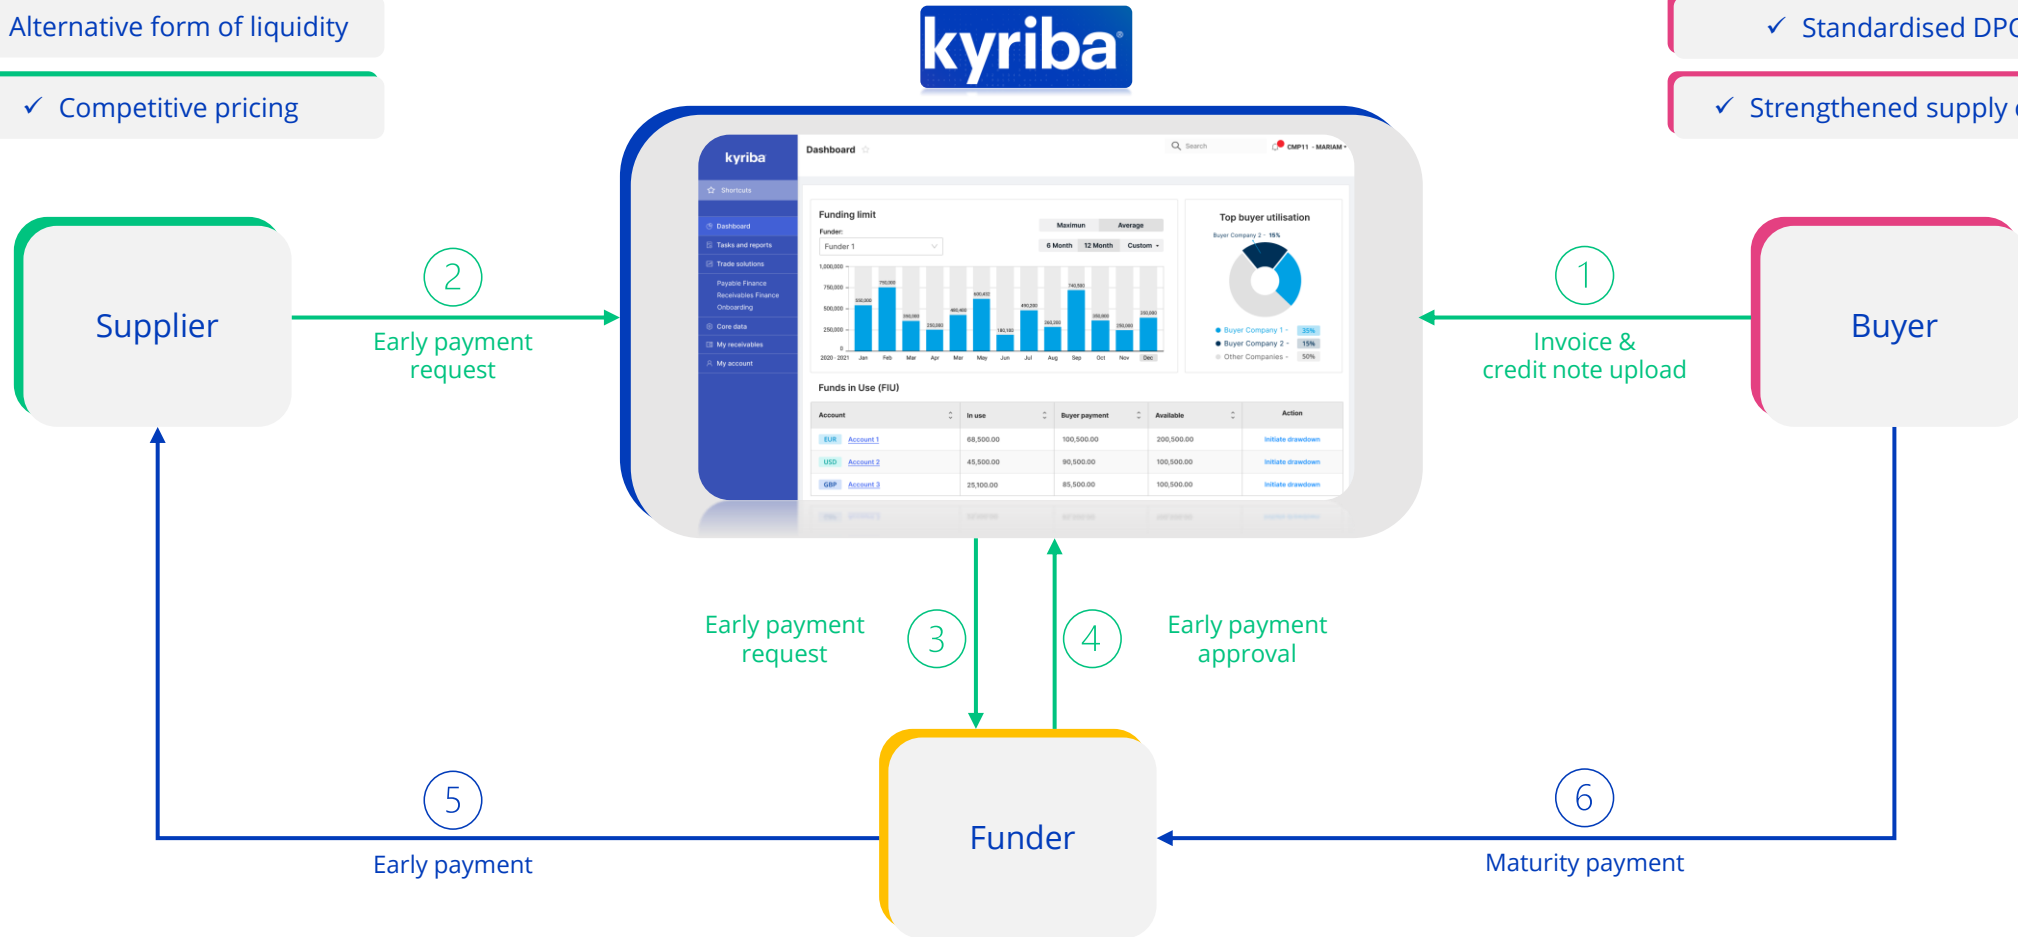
Alternative form of liquidity

✓ Competitive pricing

kyriba

✓ Standardised DPO

✓ Strengthened supply

kyriba

Shortcuts

Dashboard

Tasks and reports

Trade solutions

Payable Finance

Receivables Finance

Onboarding

Core data

My receivables

My account

Dashboard

Search

CMP11 - MARIAM

Funding limit

Funder:

Funder 1

Maximum

Average

6 Month

12 Month

Custom

1,000,000

750,000

500,000

250,000

0

2020 - 2021

Jan

Feb

Mar

Apr

Mar

May

Jun

Jul

Aug

Sep

Oct

Nov

Dec

Top buyer utilisation

Buyer Company 2 - 15%

Buyer Company 1 - 35%

Buyer Company 2 - 15%

Other Companies - 50%

Funds in Use (FIU)

| Account | In use | Buyer payment | Available | Action |
|---|---|---|---|---|
| EUR Account 1 | 68,500.00 | 100,500.00 | 200,500.00 | Initiate drawdown |
| USD Account 2 | 45,500.00 | 90,500.00 | 100,500.00 | Initiate drawdown |
| GBP Account 3 | 25,100.00 | 85,500.00 | 100,500.00 | Initiate drawdown |

Supplier

2

Early payment request

1

Invoice & credit note upload

Buyer

Early payment request

3

4

Early payment approval

Funder

5

Early payment

6

Maturity payment